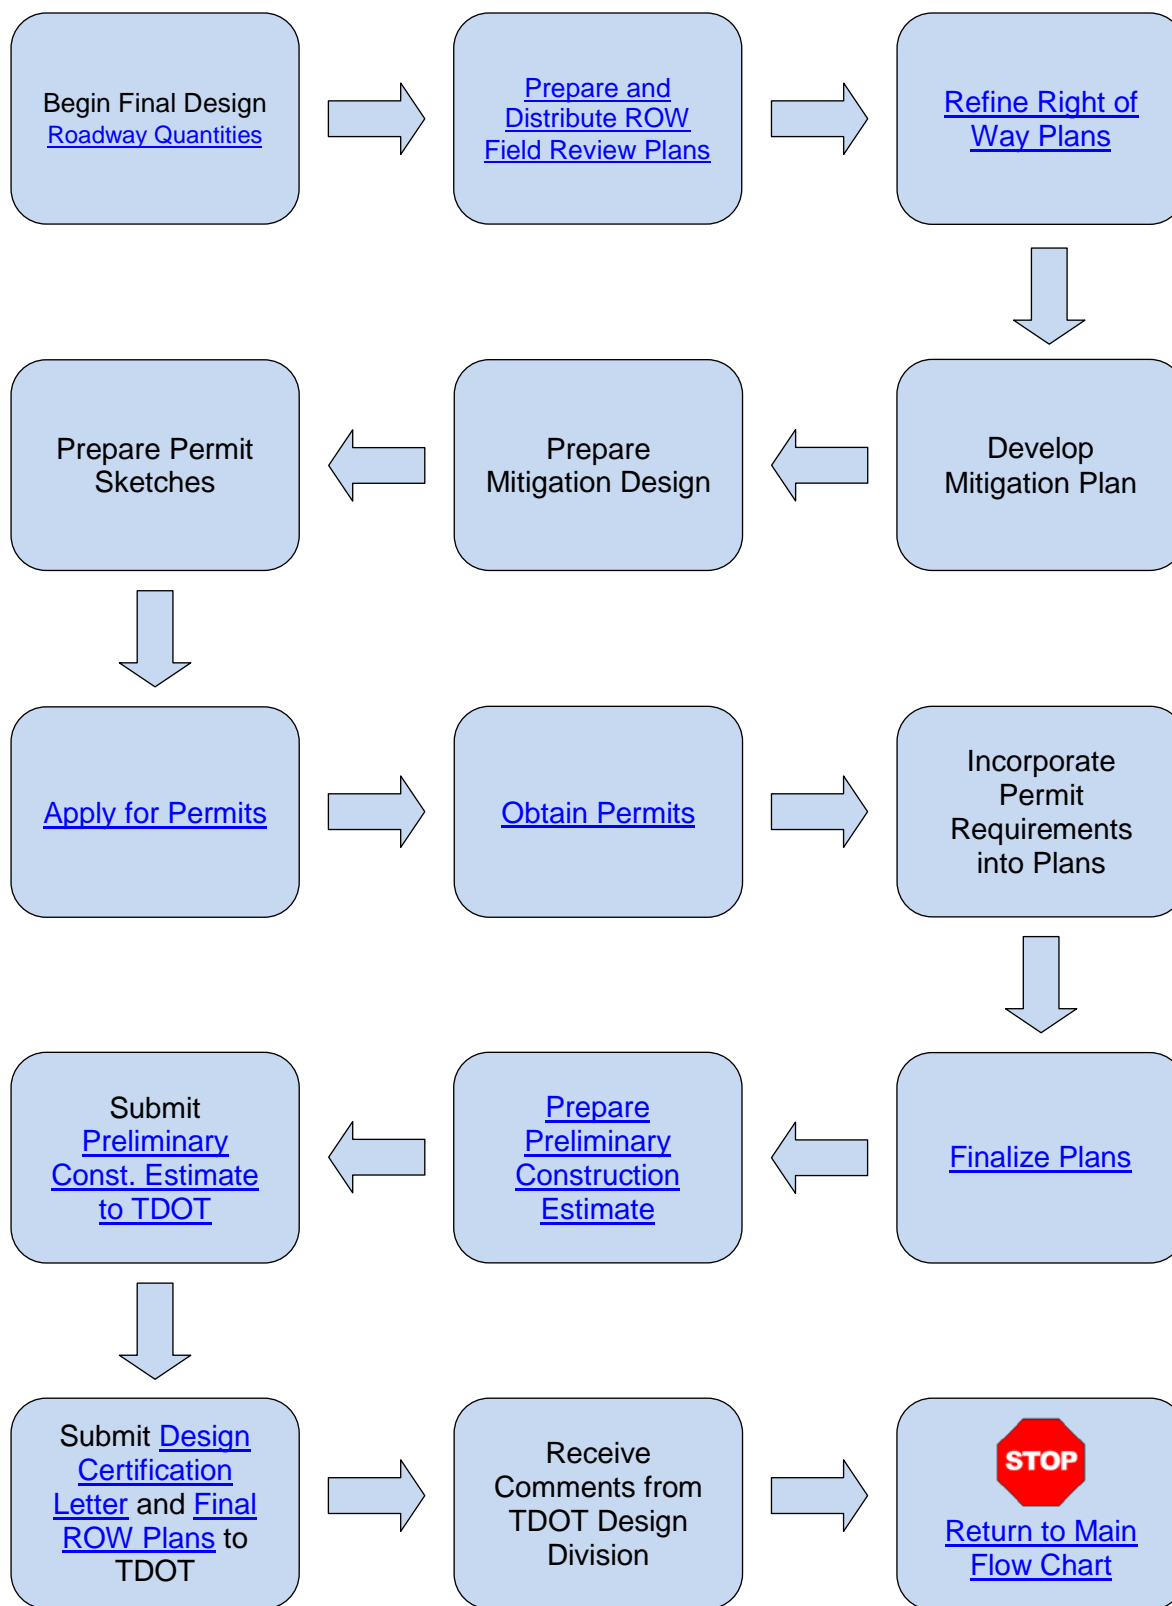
Begin Final Design
Roadway Quantities

Prepare and Distribute ROW Field Review Plans

Refine Right of Way Plans

Develop Mitigation Plan

Prepare Mitigation Design

Prepare Permit Sketches

Apply for Permits

Obtain Permits

Incorporate Permit Requirements into Plans

Finalize Plans

Prepare Preliminary Construction Estimate

Submit Preliminary Const. Estimate to TDOT

Submit Design Certification Letter and Final ROW Plans to TDOT

Receive Comments from TDOT Design Division

STOP

Return to Main Flow Chart